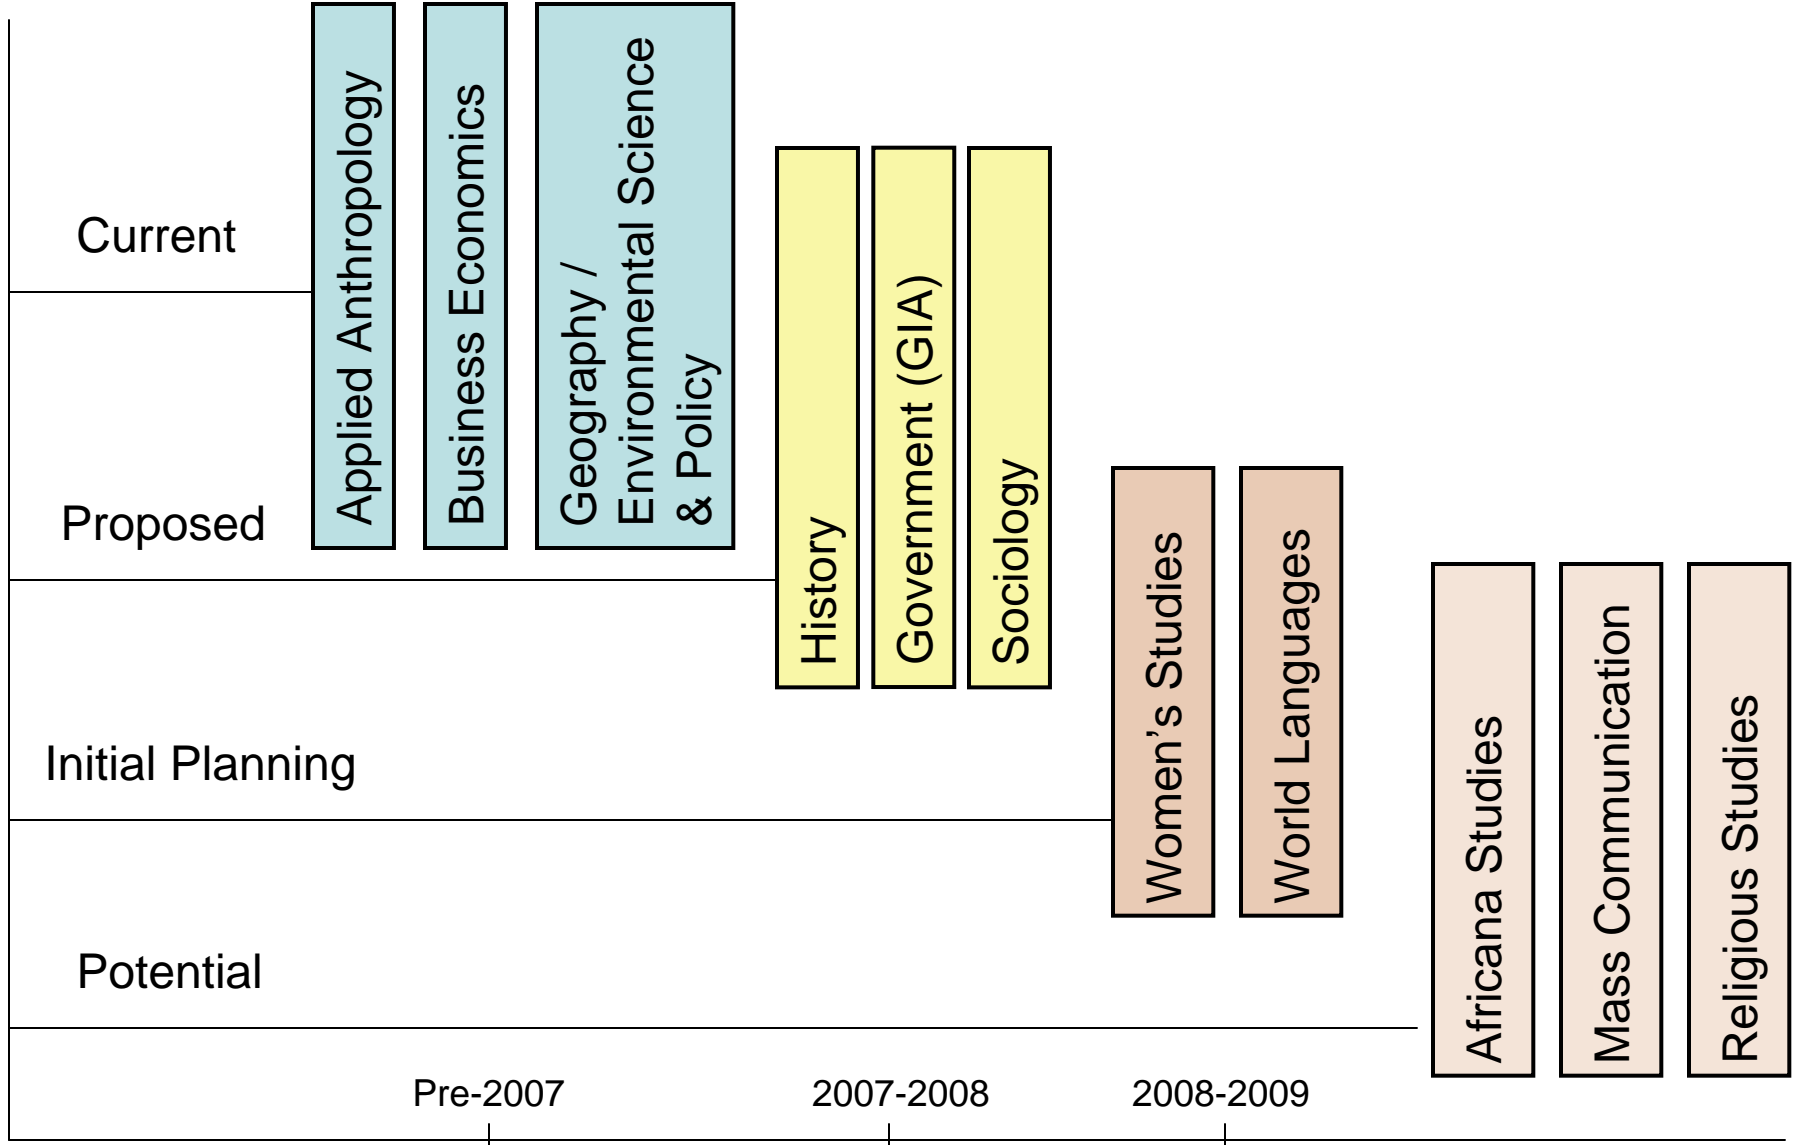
Current

Proposed

Initial Planning

Potential

Applied Anthropology

Business Economics

Geography / Environmental Science & Policy

History

Government (GIA)

Sociology

Women's Studies

World Languages

Africana Studies

Mass Communication

Religious Studies

Pre-2007

2007-2008

2008-2009